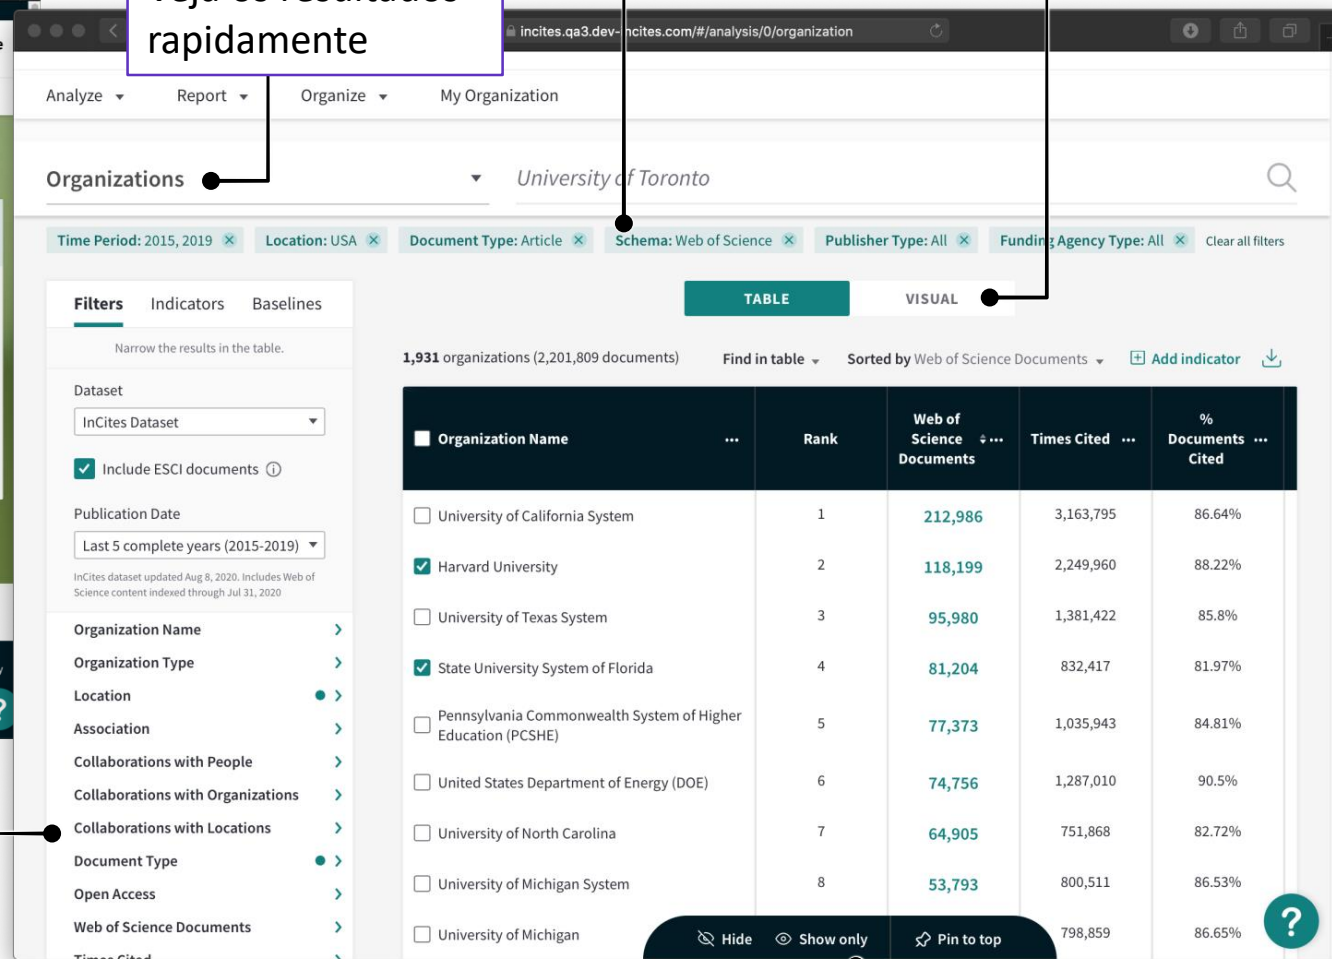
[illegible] rapidamente

incites.qa3.dev-incites.com/#/analysis/0/organization

Analyze Report Organize My Organization

Organizations

University of Toronto

Time Period: 2015, 2019 ✕ Location: USA ✕ Document Type: Article ✕ Schema: Web of Science ✕ Publisher Type: All ✕ Funding Agency Type: All ✕ Clear all filters

Filters Indicators Baselines

Narrow the results in the table.

Dataset

InCites Dataset

Include ESCI documents

Publication Date

Last 5 complete years (2015-2019)

InCites dataset updated Aug 8, 2020. Includes Web of Science content indexed through Jul 31, 2020

Organization Name
Organization Type
Location
Association
Collaborations with People
Collaborations with Organizations
Collaborations with Locations
Document Type
Open Access
Web of Science Documents

TABLE VISUAL

1,931 organizations (2,201,809 documents) Find in table Sorted by Web of Science Documents Add indicator

| Organization Name | Rank | Web of Science Documents | Times Cited | % Documents Cited |
|---|---|---|---|---|
| University of California System | 1 | 212,986 | 3,163,795 | 86.64% |
| Harvard University | 2 | 118,199 | 2,249,960 | 88.22% |
| University of Texas System | 3 | 95,980 | 1,381,422 | 85.8% |
| State University System of Florida | 4 | 81,204 | 832,417 | 81.97% |
| Pennsylvania Commonwealth System of Higher Education (PCSHE) | 5 | 77,373 | 1,035,943 | 84.81% |
| United States Department of Energy (DOE) | 6 | 74,756 | 1,287,010 | 90.5% |
| University of North Carolina | 7 | 64,905 | 751,868 | 82.72% |
| University of Michigan System | 8 | 53,793 | 800,511 | 86.53% |
| University of Michigan | | | 798,859 | 86.65% |

Hide Show only Pin to top